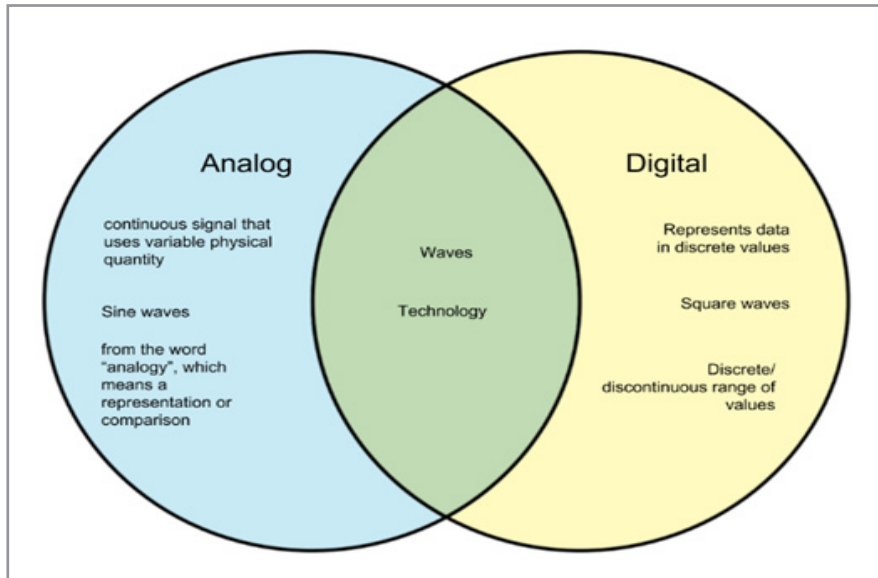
Analog

continuous signal that uses variable physical quantity

Sine waves

from the word "analogy", which means a representation or comparison

Waves

Technology

Digital

Represents data in discrete values

Square waves

Discrete/ discontinuous range of values